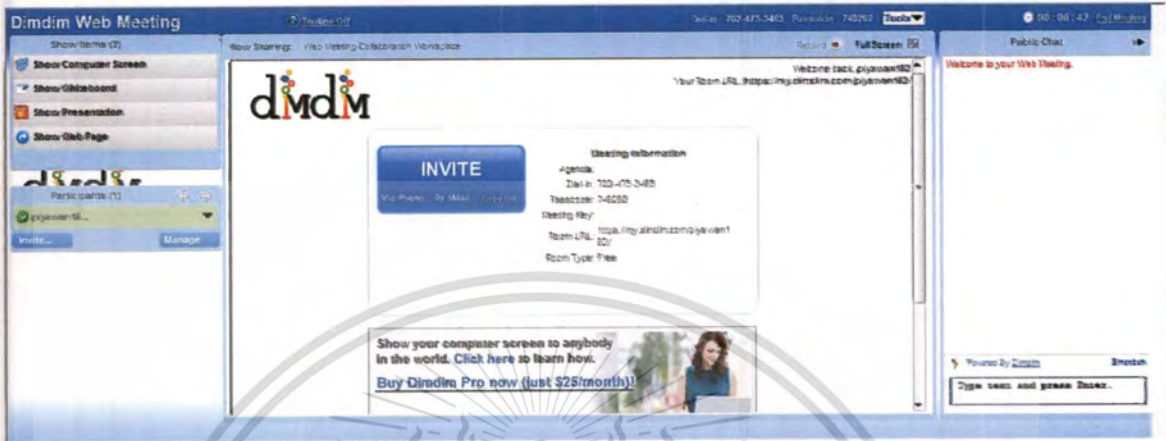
Dimdim Web Meeting

Toolbar Off

Dial-in 702-475-3403 Passcode 745252 Tools

00:06:42 End Meeting

Show Items (2)

Show Computer Screen

Show Whiteboard

Show Presentation

Show Web Page

Participants (1)

piyawan18...

Invite... Manage

Now Sharing: Web Meeting Collaboration Workspace

Record FullScreen

Welcome back, piyawan18

Your Room URL: https://my.dimdim.com/piyawan18/

dimdim

INVITE

Via Phone By EMail Copy Url

Meeting Information

Agenda:

Dial-in: 702-475-3403

Passcode: 745252

Meeting Key:

Room URL: https://my.dimdim.com/piyawan18/

Room Type: Free

Show your computer screen to anybody in the world. Click here to learn how.

Buy Dimdim Pro now (just $25/month)!

Public Chat

Welcome to your Web Meeting.

Powered By Dimdim

Emoticon

Type text and press Enter.